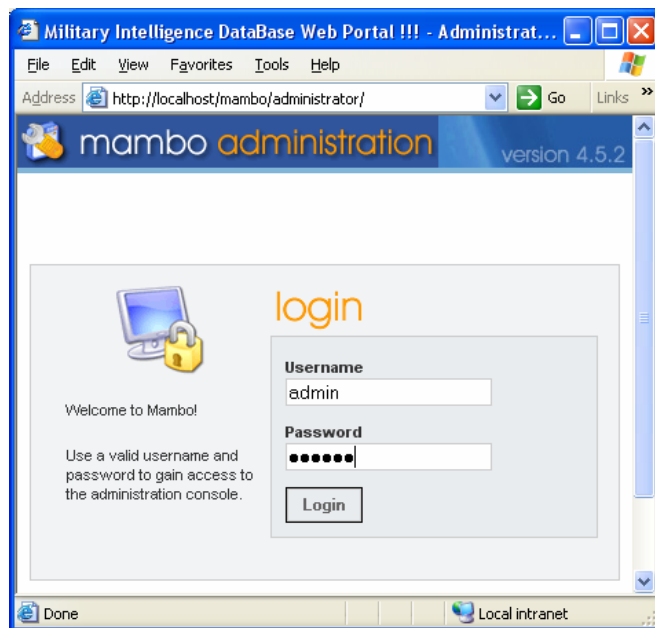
Military Intelligence DataBase Web Portal !!! - Administrat...

File Edit View Favorites Tools Help

Address http://localhost/mambo/administrator/ Go Links

mambo administration version 4.5.2

login

Welcome to Mambo!

Use a valid username and password to gain access to the administration console.

Username
admin

Password
••••••

Login

Done Local intranet